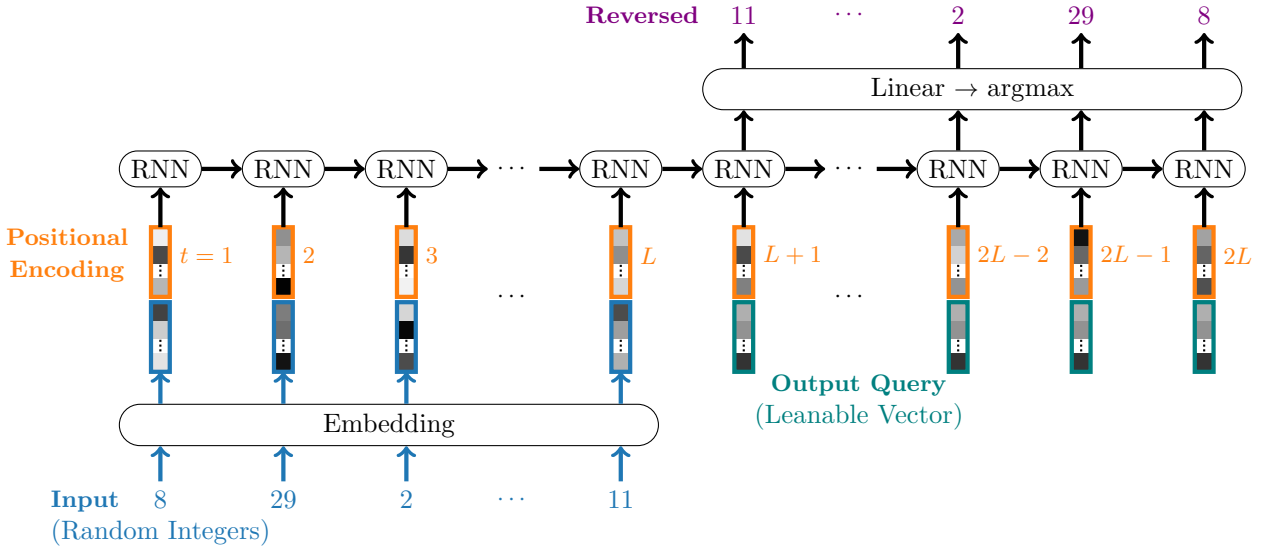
Reversed 11 ⋯ 2 29 8

Linear → argmax

RNN RNN RNN ⋯ RNN RNN ⋯ RNN RNN RNN

Positional Encoding

$t=1$ 2 3 $L$ $L+1$ $2L-2$ $2L-1$ $2L$

⋯ ⋯

Output Query (Leanable Vector)

Embedding

Input (Random Integers)

8 29 2 ⋯ 11